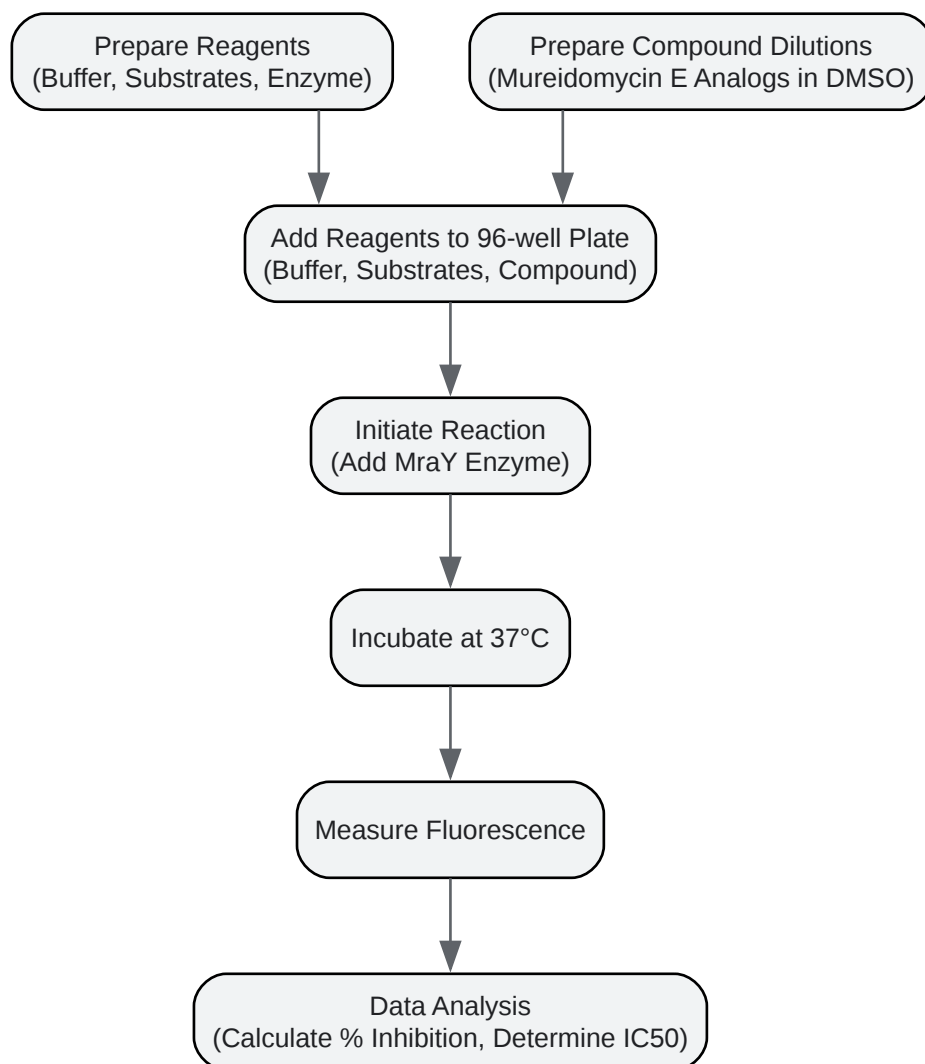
Prepare Reagents
(Buffer, Substrates, Enzyme)

Prepare Compound Dilutions
(Mureidomycin E Analogs in DMSO)

Add Reagents to 96-well Plate
(Buffer, Substrates, Compound)

Initiate Reaction
(Add MraY Enzyme)

Incubate at 37°C

Measure Fluorescence

Data Analysis
(Calculate % Inhibition, Determine IC50)